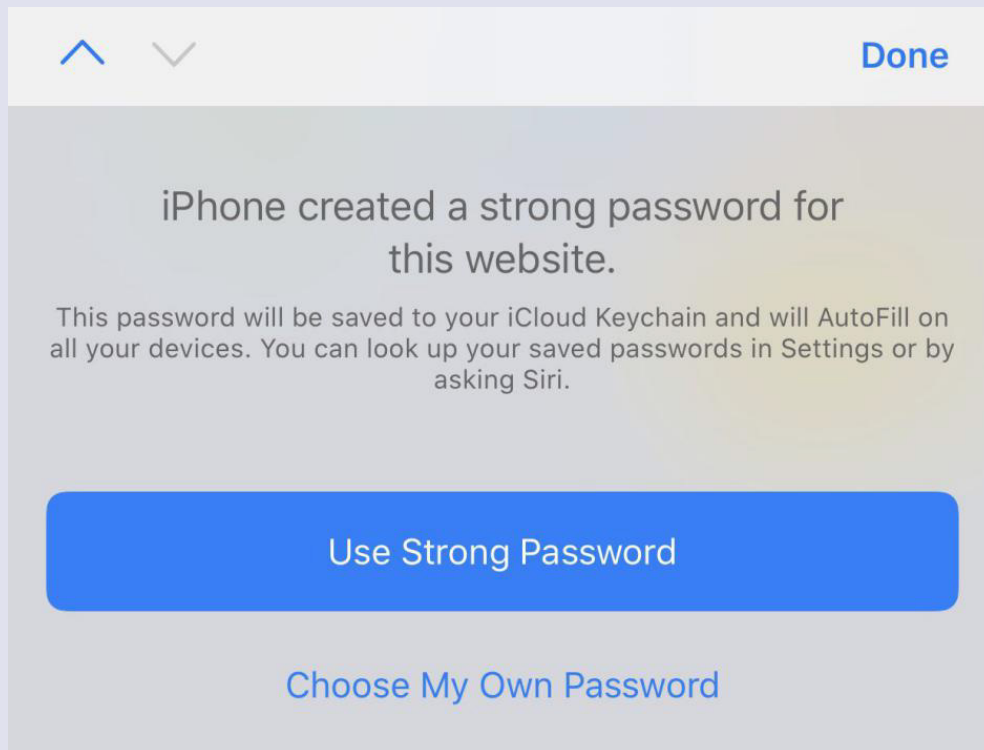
Done

iPhone created a strong password for this website.

This password will be saved to your iCloud Keychain and will AutoFill on all your devices. You can look up your saved passwords in Settings or by asking Siri.

Use Strong Password

Choose My Own Password